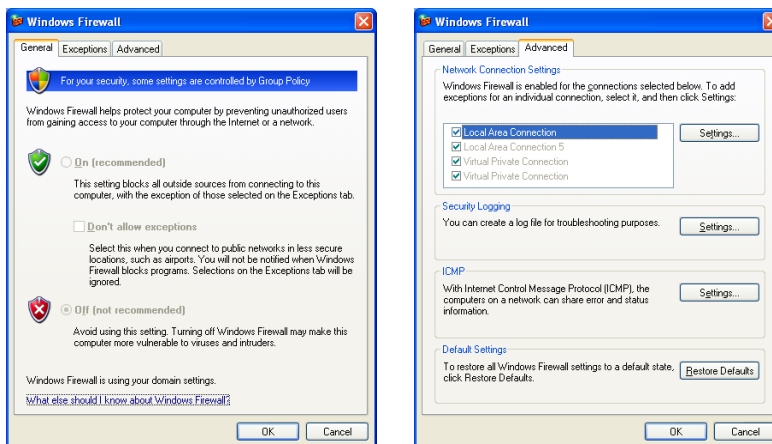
Windows Firewall

General Exceptions Advanced

For your security, some settings are controlled by Group Policy

Windows Firewall helps protect your computer by preventing unauthorized users from gaining access to your computer through the Internet or a network.

On (recommended)

This setting blocks all outside sources from connecting to this computer, with the exception of those selected on the Exceptions tab.

Don't allow exceptions

Select this when you connect to public networks in less secure locations, such as airports. You will not be notified when Windows Firewall blocks programs. Selections on the Exceptions tab will be ignored.

Off (not recommended)

Avoid using this setting. Turning off Windows Firewall may make this computer more vulnerable to viruses and intruders.

Windows Firewall is using your domain settings.

What else should I know about Windows Firewall?

OK Cancel

Windows Firewall

General Exceptions Advanced

Network Connection Settings

Windows Firewall is enabled for the connections selected below. To add exceptions for an individual connection, select it, and then click Settings:

Local Area Connection
Local Area Connection 5
Virtual Private Connection
Virtual Private Connection

Settings...

Security Logging

You can create a log file for troubleshooting purposes.

Settings...

ICMP

With Internet Control Message Protocol (ICMP), the computers on a network can share error and status information.

Settings...

Default Settings

To restore all Windows Firewall settings to a default state, click Restore Defaults.

Restore Defaults

OK Cancel